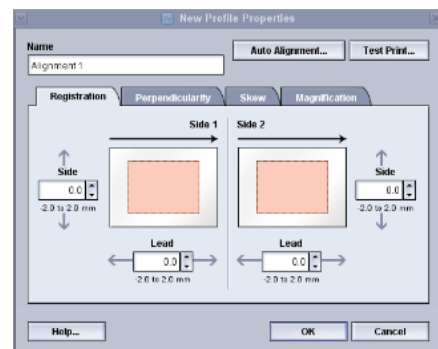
New Profile Properties

Name
Alignment 1

Auto Alignment...
Test Print...

Registration
Perpendicularity
Skew
Magnification

Side 1
Side 2

Side
0.0
-2.0 to 2.0 mm

Side
0.0
-2.0 to 2.0 mm

Lead
0.0
-2.0 to 2.0 mm

Lead
0.0
-2.0 to 2.0 mm

Help...
OK
Cancel